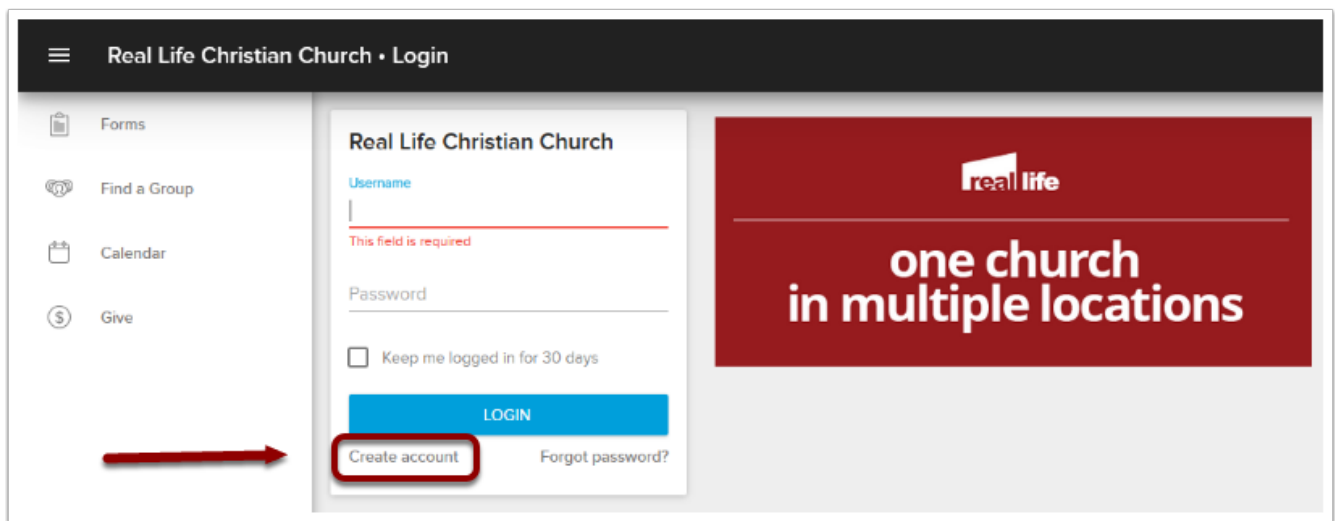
Real Life Christian Church • Login

Forms

Find a Group

Calendar

Give

Real Life Christian Church

Username

This field is required

Password

Keep me logged in for 30 days

LOGIN

Create account

Forgot password?

real life

one church
in multiple locations